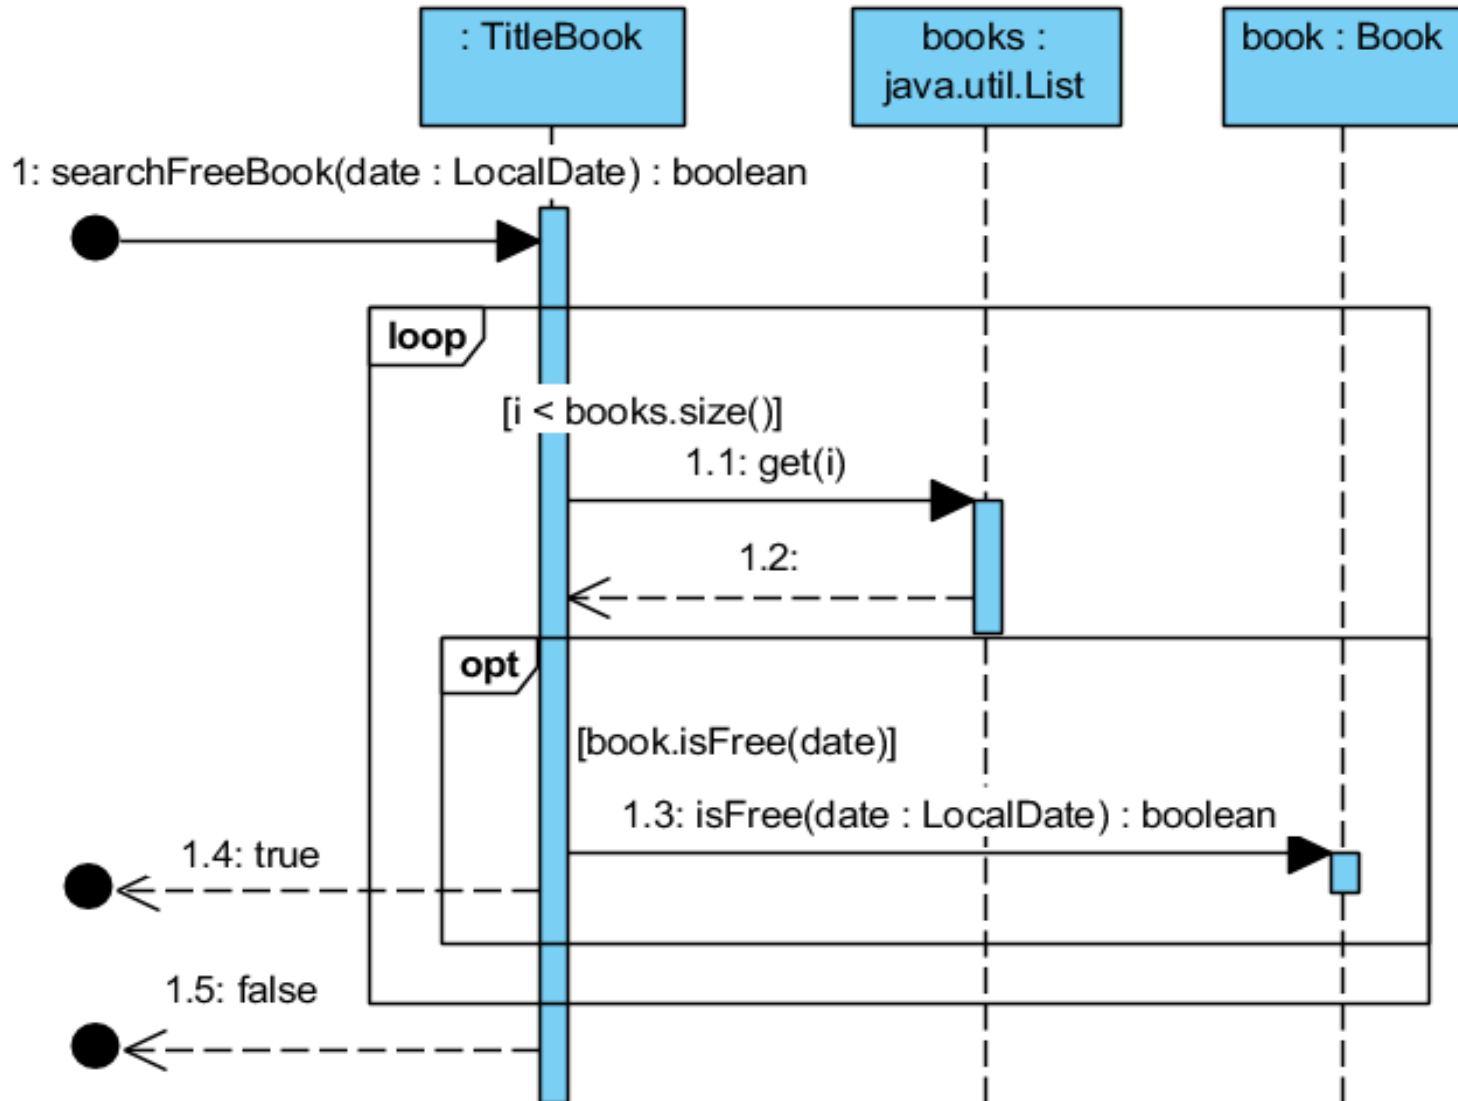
: TitleBook

books : java.util.List

book : Book

1: searchFreeBook(date : LocalDate) : boolean

loop

[i < books.size()]

1.1: get(i)

1.2:

opt

[book.isFree(date)]

1.3: isFree(date : LocalDate) : boolean

1.4: true

1.5: false